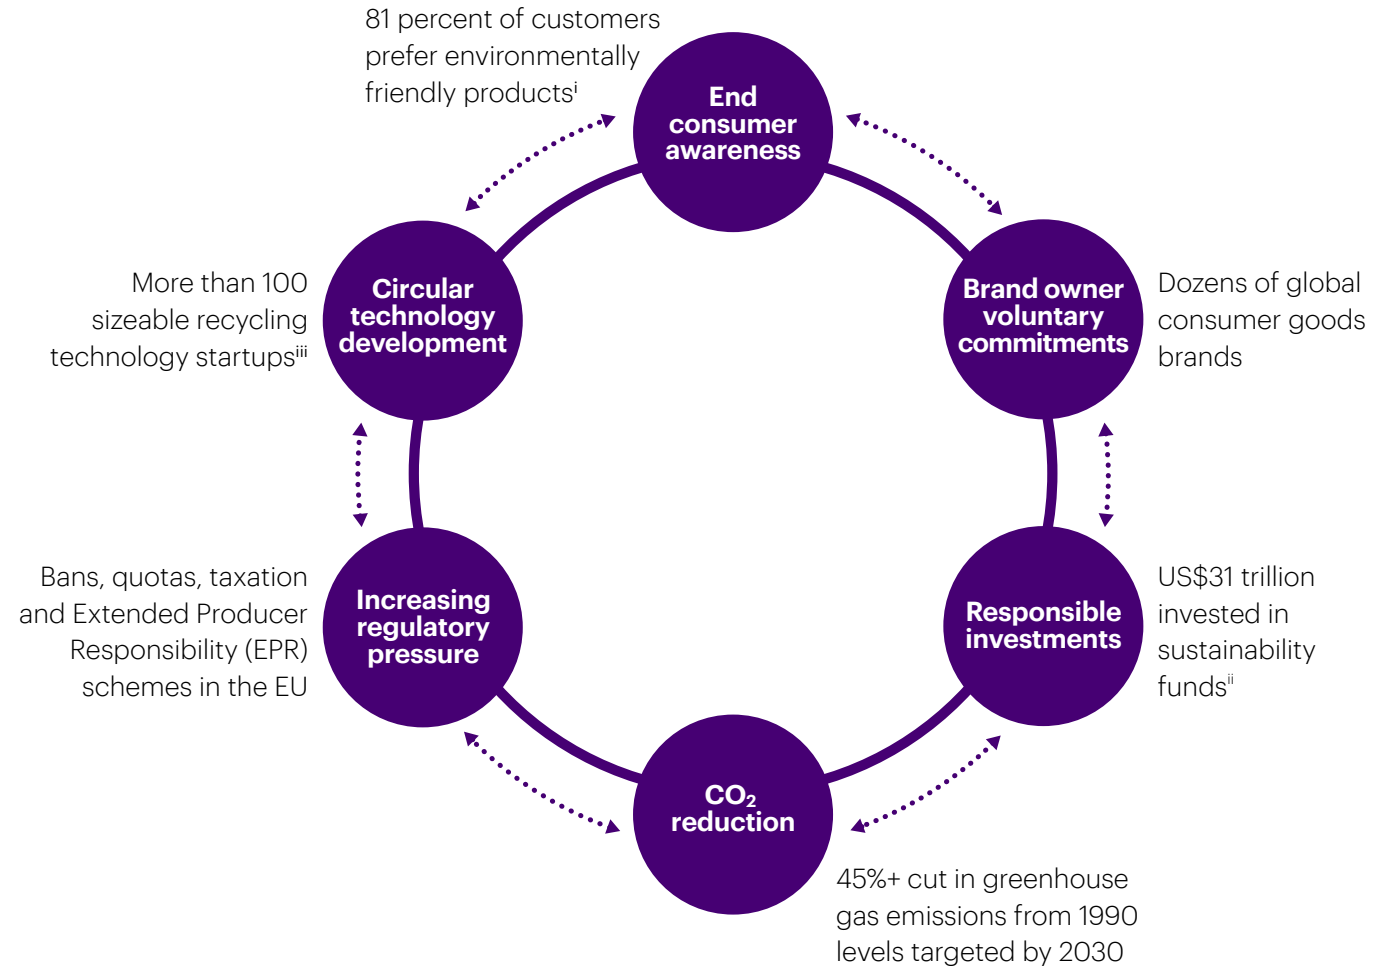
81 percent of customers prefer environmentally friendly products$^{i}$

End consumer awareness

More than 100 sizeable recycling technology startups$^{iii}$

Circular technology development

Brand owner voluntary commitments

Dozens of global consumer goods brands

Bans, quotas, taxation and Extended Producer Responsibility (EPR) schemes in the EU

Increasing regulatory pressure

Responsible investments

US$31 trillion invested in sustainability funds$^{ii}$

$CO_2$ reduction

45%+ cut in greenhouse gas emissions from 1990 levels targeted by 2030